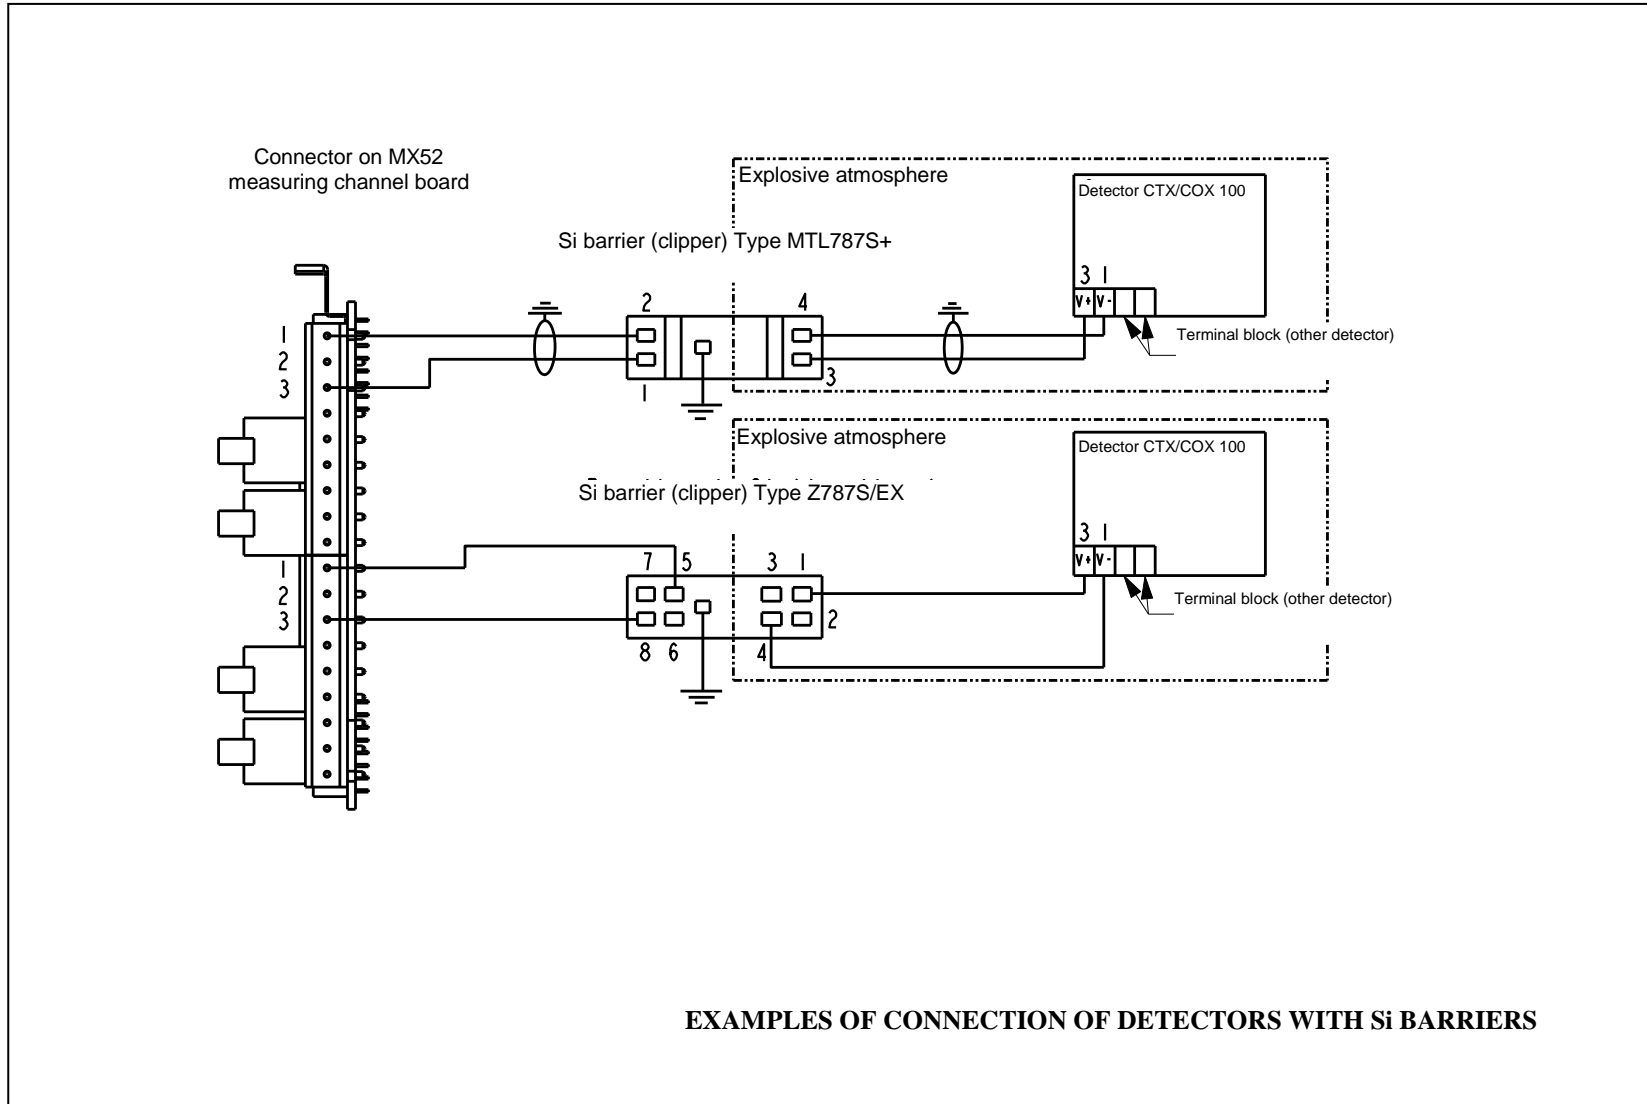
Connector on MX52 measuring channel board

Explosive atmosphere

Detector CTX/COX 100

Si barrier (clipper) Type MTL787S+

1
2
3

2
1

4
3

3 1
V+ V-

Terminal block (other detector)

Explosive atmosphere

Detector CTX/COX 100

Si barrier (clipper) Type Z787S/EX

1
2
3

7 5
8 6

3 1
2
4

3 1
V+ V-

Terminal block (other detector)

EXAMPLES OF CONNECTION OF DETECTORS WITH Si BARRIERS